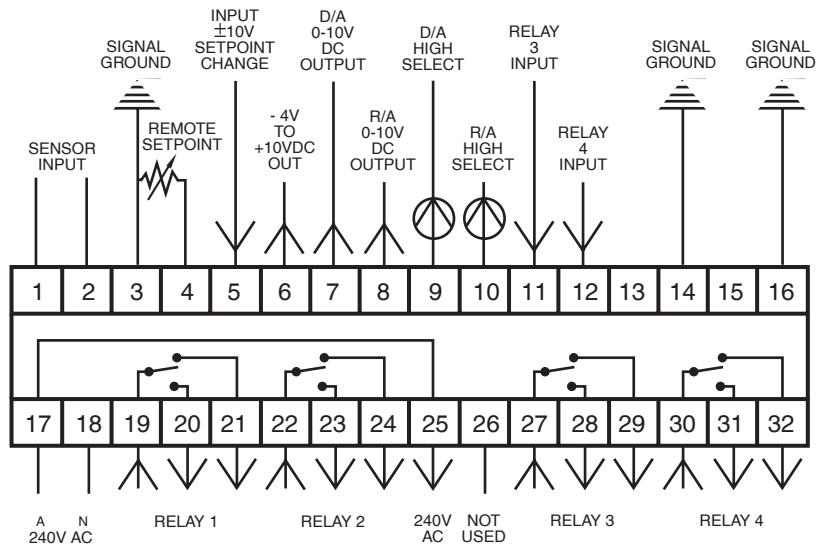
SENSOR INPUT

SIGNAL GROUND

REMOTE SETPOINT

INPUT $\pm$10V SETPOINT CHANGE

- 4V TO +10VDC OUT

D/A 0-10V DC OUTPUT

R/A 0-10V DC OUTPUT

D/A HIGH SELECT

R/A HIGH SELECT

RELAY 3 INPUT

RELAY 4 INPUT

SIGNAL GROUND

SIGNAL GROUND

| 1 | 2 | 3 | 4 | 5 | 6 | 7 | 8 | 9 | 10 | 11 | 12 | 13 | 14 | 15 | 16 |
|---|---|---|---|---|---|---|---|---|---|---|---|---|---|---|---|

| 17 | 18 | 19 | 20 | 21 | 22 | 23 | 24 | 25 | 26 | 27 | 28 | 29 | 30 | 31 | 32 |
|---|---|---|---|---|---|---|---|---|---|---|---|---|---|---|---|

A N 240V AC

RELAY 1

RELAY 2

240V AC

NOT USED

RELAY 3

RELAY 4